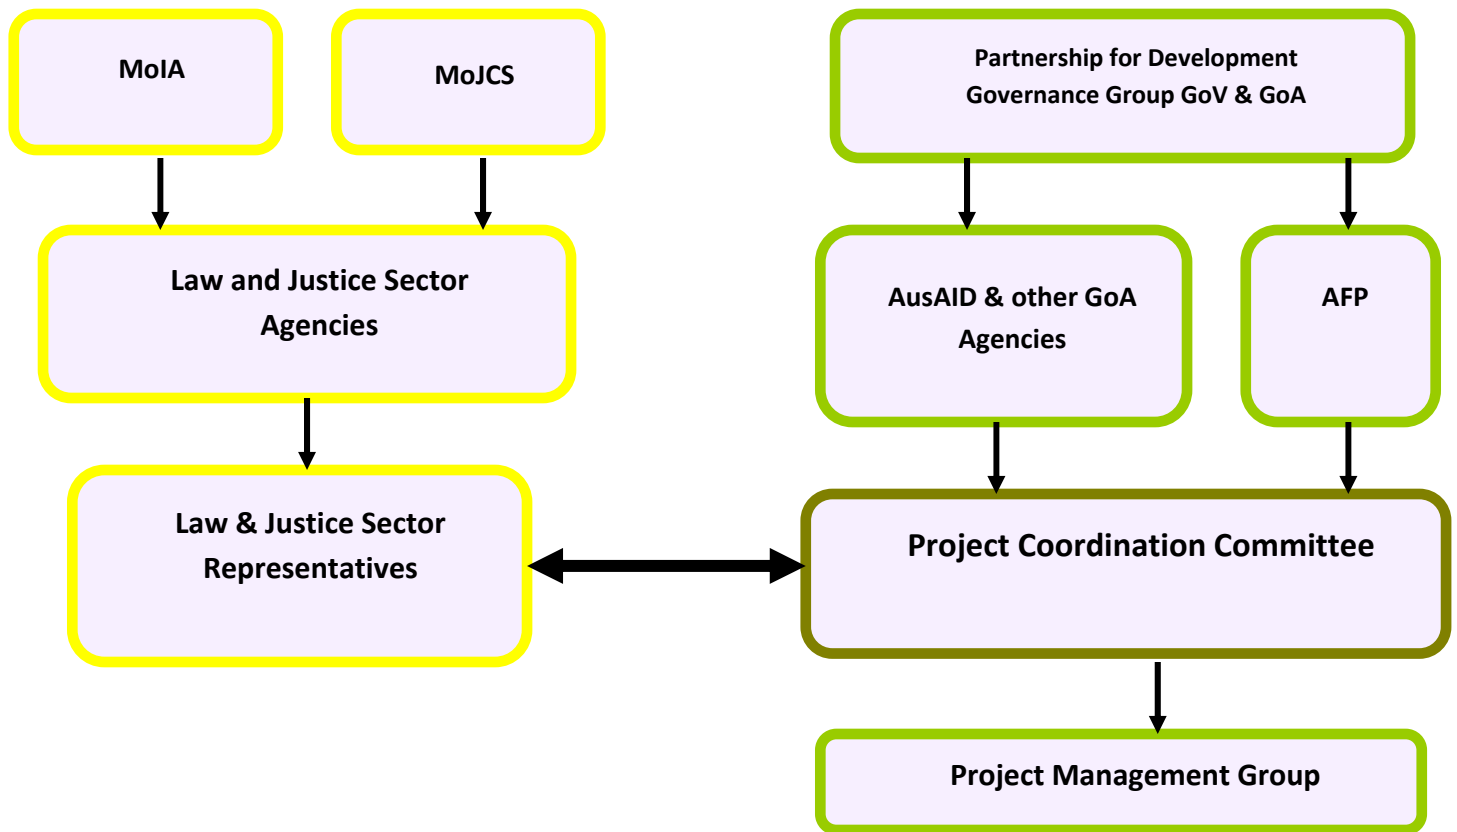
MoIA

MoJCS

Partnership for Development Governance Group GoV & GoA

Law and Justice Sector Agencies

AusAID & other GoA Agencies

AFP

Law & Justice Sector Representatives

Project Coordination Committee

Project Management Group